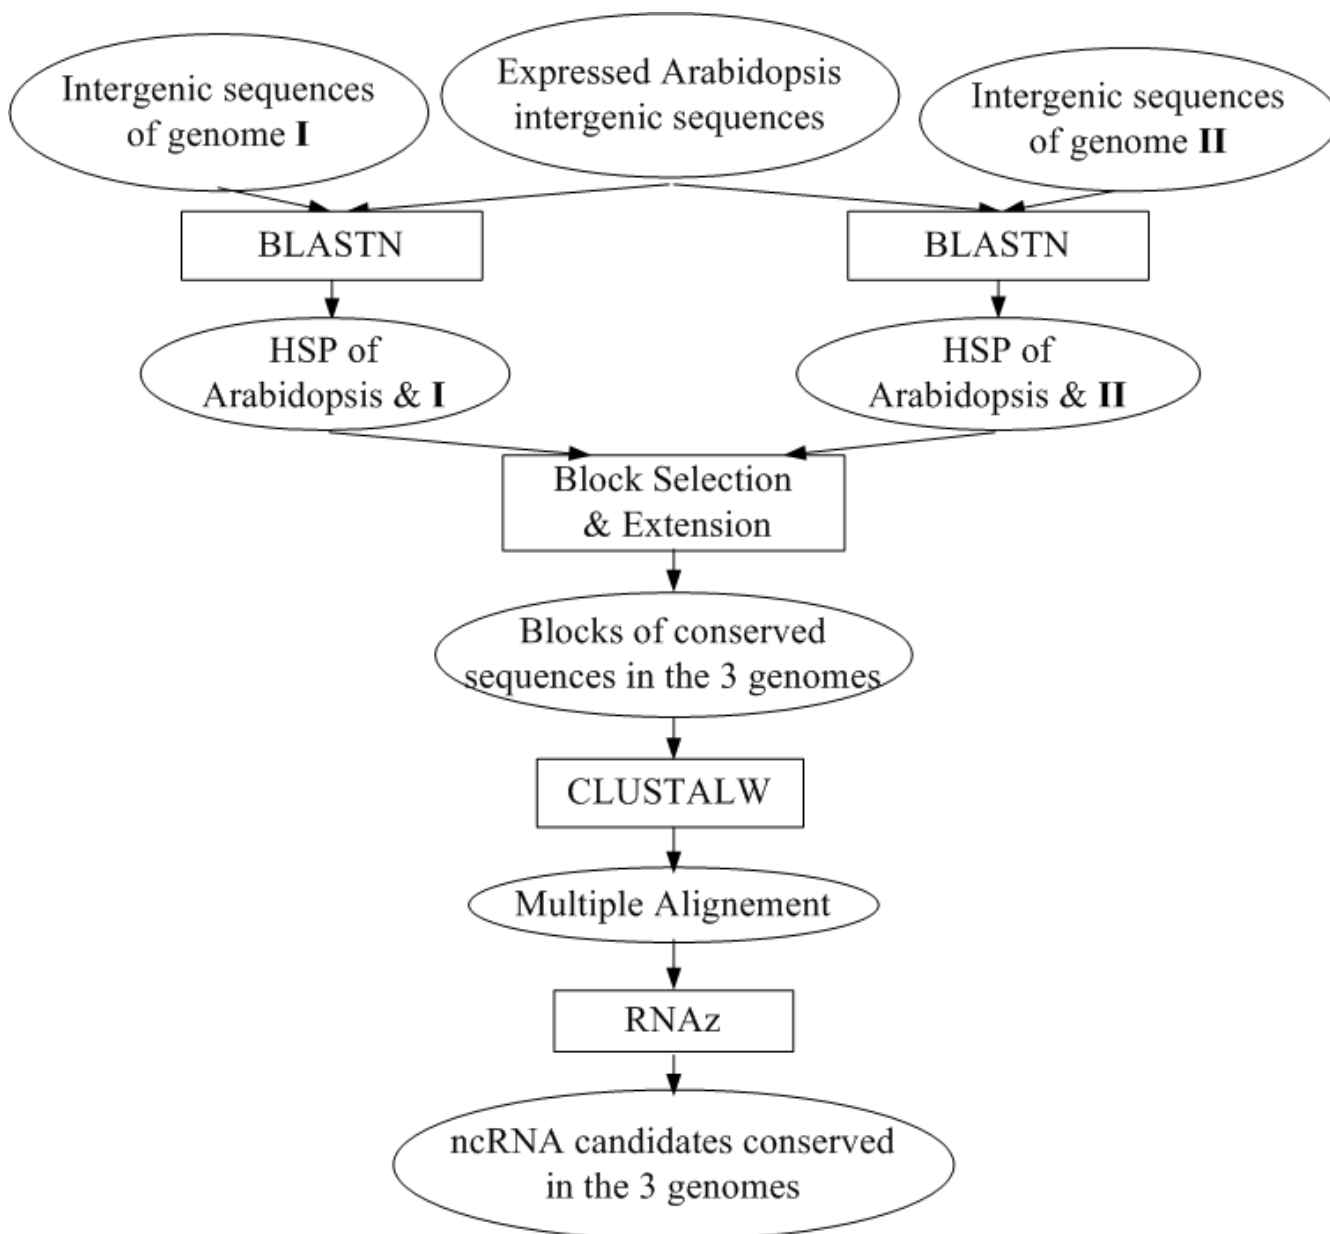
Intergenic sequences of genome **I**

Expressed Arabidopsis intergenic sequences

Intergenic sequences of genome **II**

BLASTN

BLASTN

HSP of Arabidopsis & **I**

HSP of Arabidopsis & **II**

Block Selection & Extension

Blocks of conserved sequences in the 3 genomes

CLUSTALW

Multiple Alignement

RNAz

ncRNA candidates conserved in the 3 genomes